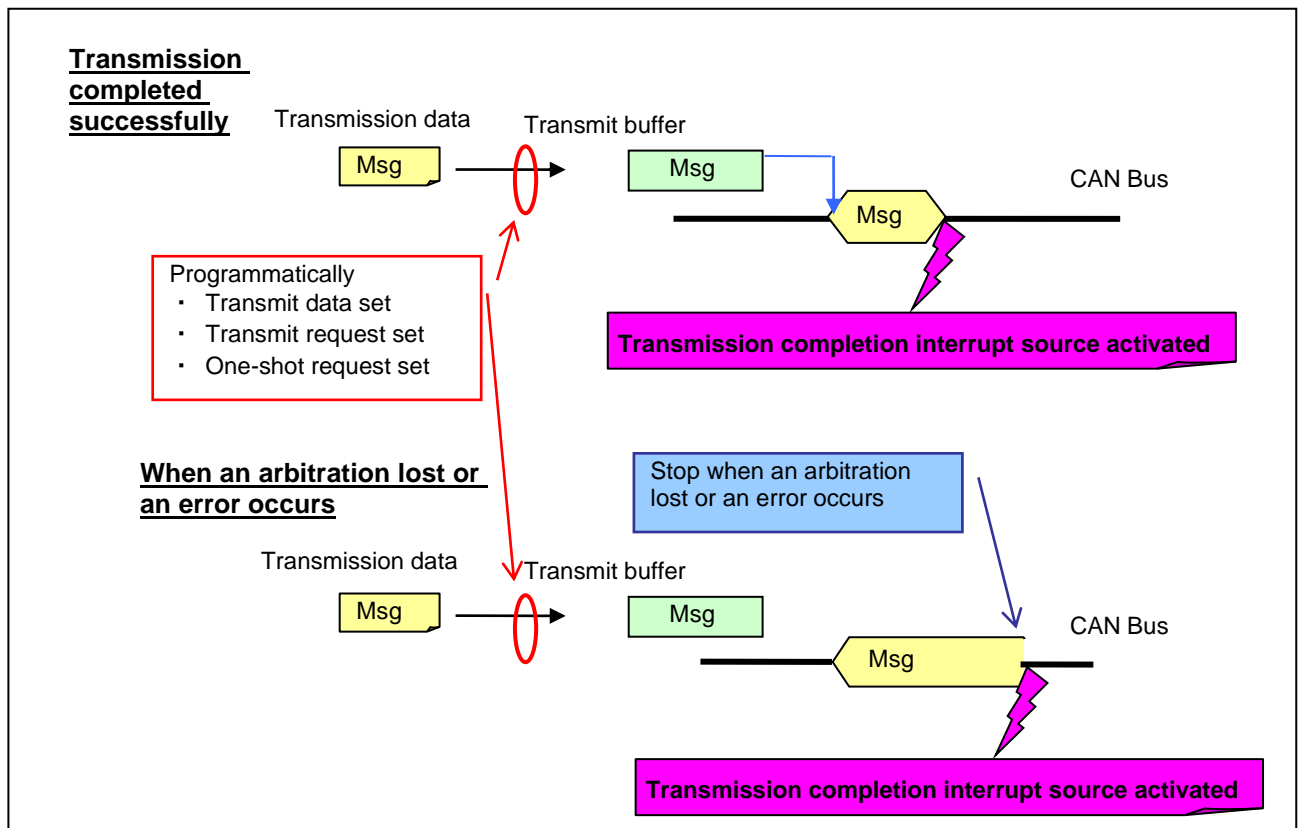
Transmission completed successfully

Transmission data

Msg

Transmit buffer

Msg

CAN Bus

Msg

Programmatically
・ Transmit data set
・ Transmit request set
・ One-shot request set

Transmission completion interrupt source activated

When an arbitration lost or an error occurs

Stop when an arbitration lost or an error occurs

Transmission data

Msg

Transmit buffer

Msg

CAN Bus

Msg

Transmission completion interrupt source activated